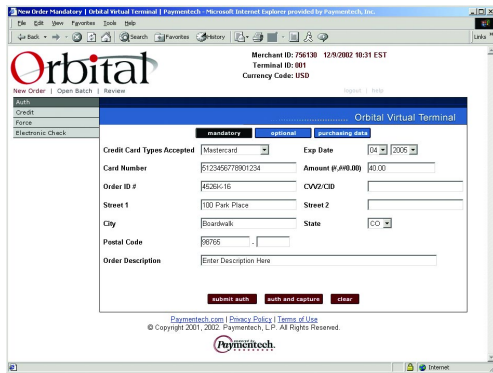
New Order Mandatory | Orbital Virtual Terminal | Paymentech - Microsoft Internet Explorer provided by Paymentech, Inc.

File Edit View Favorites Tools Help

Back Search Favorites History

Links

Orbital

Merchant ID: 756130 12/9/2002 10:31 EST
Terminal ID: 001
Currency Code: USD

New Order | Open Batch | Review

logout | Help

Auth
Credit
Force
Electronic Check

Orbital Virtual Terminal

mandatory optional purchasing data

| | | | |
|---|---|---|---|
| Credit Card Types Accepted | Mastercard | Exp Date | 04 2005 |
| Card Number | 5123456778901234 | Amount (#,##0.00) | 40.00 |
| Order ID # | 4526K-16 | CVV2/CID | |
| Street 1 | 100 Park Place | Street 2 | |
| City | Boardwalk | State | CO |
| Postal Code | 98765 - | | |
| Order Description | Enter Description Here | | |

submit auth auth and capture clear

Paymentech.com | Privacy Policy | Terms of Use
© Copyright 2001, 2002. Paymentech, L.P. All Rights Reserved.

Paymentech.

Internet